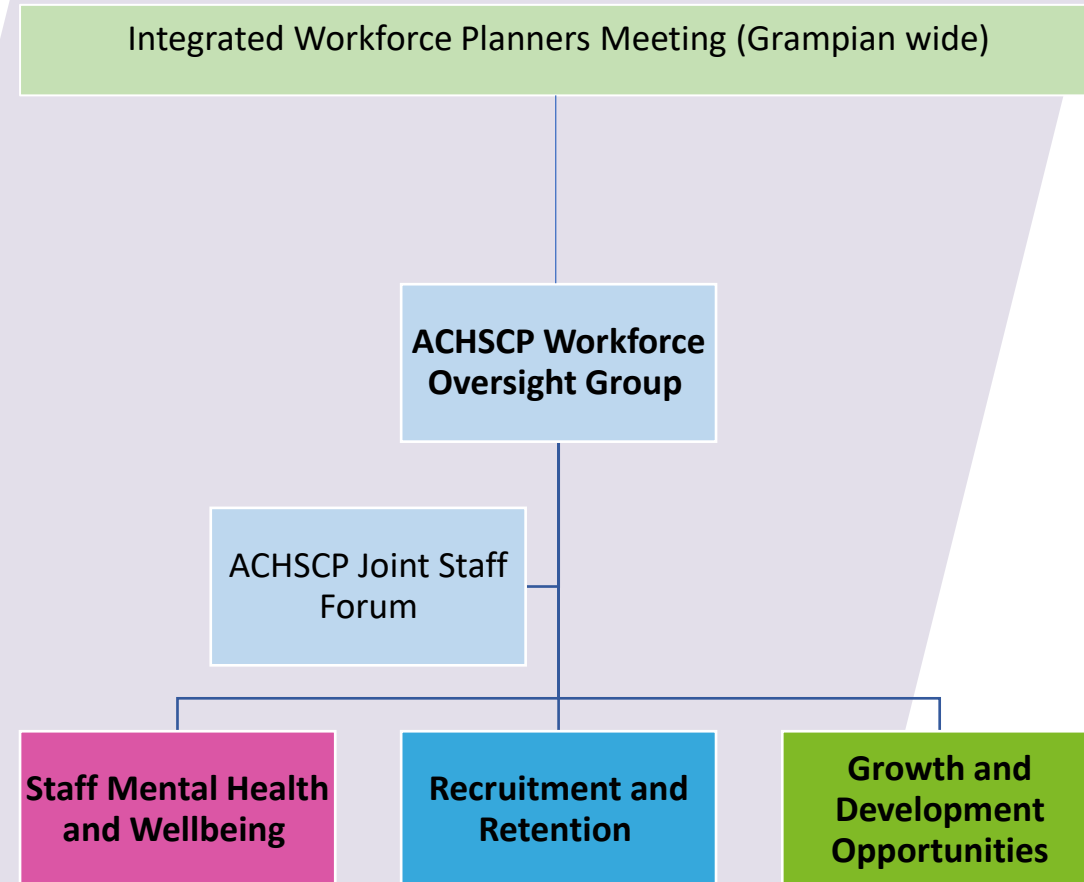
Integrated Workforce Planners Meeting (Grampian wide)

**ACHSCP Workforce Oversight Group**

ACHSCP Joint Staff Forum

**Staff Mental Health and Wellbeing**

**Recruitment and Retention**

**Growth and Development Opportunities**